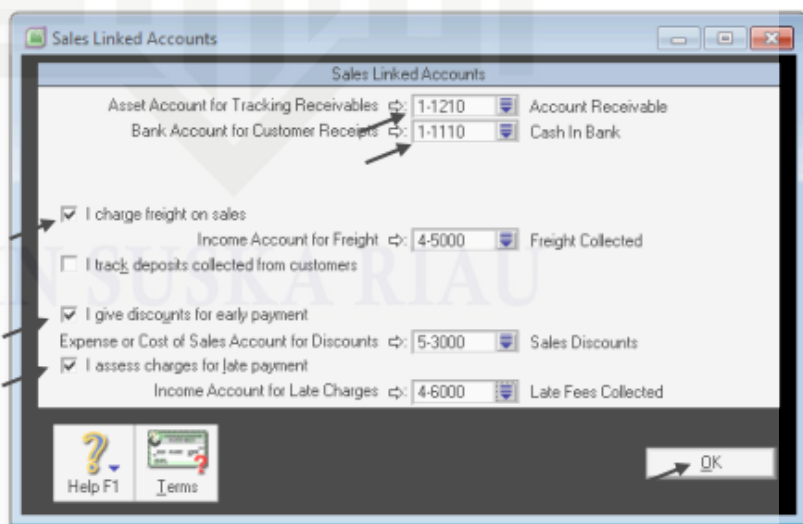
Sales Linked Accounts

Sales Linked Accounts

Asset Account for Tracking Receivables ⇨: 1-1210 Account Receivable

Bank Account for Customer Receipts ⇨: 1-1110 Cash In Bank

☑ I charge freight on sales

Income Account for Freight ⇨: 4-5000 Freight Collected

☐ I track deposits collected from customers

☑ I give discounts for early payment

Expense or Cost of Sales Account for Discounts ⇨: 5-3000 Sales Discounts

☑ I assess charges for late payment

Income Account for Late Charges ⇨: 4-6000 Late Fees Collected

Help F1

Terms

OK

N SUSKA RIAU